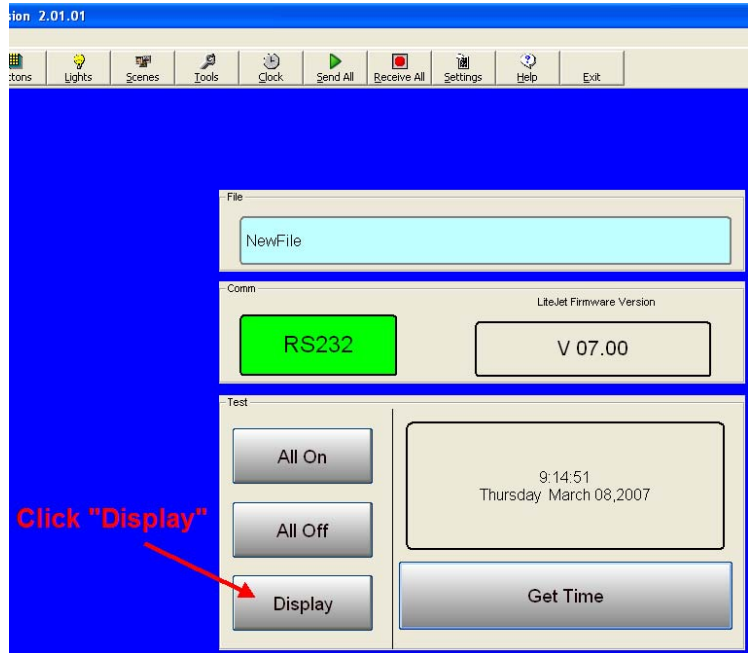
sion 2.01.01

ttons Lights Scenes Tools Clock Send All Receive All Settings Help Exit

File

NewFile

Comm

LiteJet Firmware Version

RS232

V 07.00

Test

All On

All Off

Display

9:14:51
Thursday March 08,2007

Get Time

Click "Display"